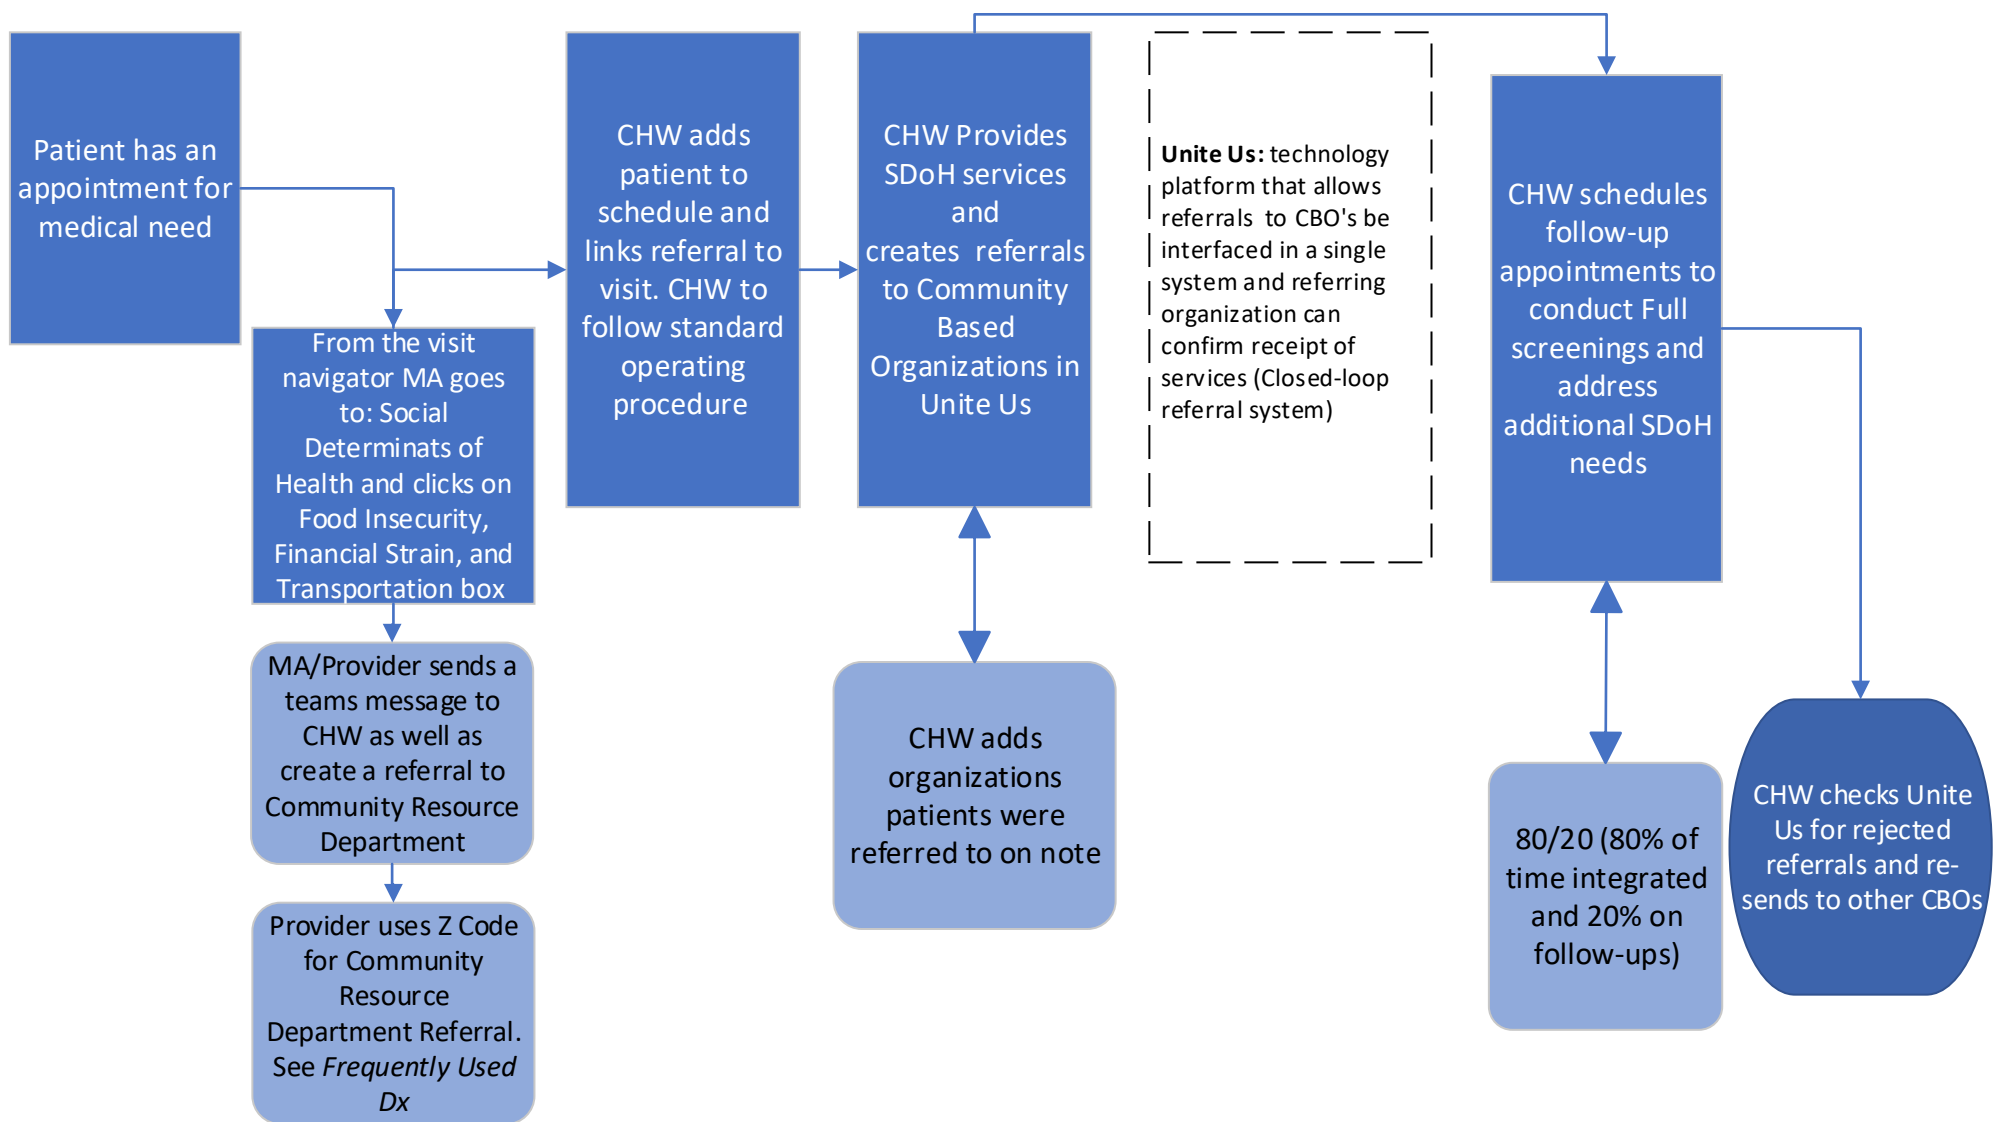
Patient has an appointment for medical need

From the visit navigator MA goes to: Social Determinats of Health and clicks on Food Insecurity, Financial Strain, and Transportation box

MA/Provider sends a teams message to CHW as well as create a referral to Community Resource Department

Provider uses Z Code for Community Resource Department Referral. See *Frequently Used Dx*

CHW adds patient to schedule and links referral to visit. CHW to follow standard operating procedure

CHW Provides SDoH services and creates referrals to Community Based Organizations in Unite Us

CHW adds organizations patients were referred to on note

**Unite Us:** technology platform that allows referrals to CBO's be interfaced in a single system and referring organization can confirm receipt of services (Closed-loop referral system)

CHW schedules follow-up appointments to conduct Full screenings and address additional SDoH needs

80/20 (80% of time integrated and 20% on follow-ups)

CHW checks Unite Us for rejected referrals and re-sends to other CBOs